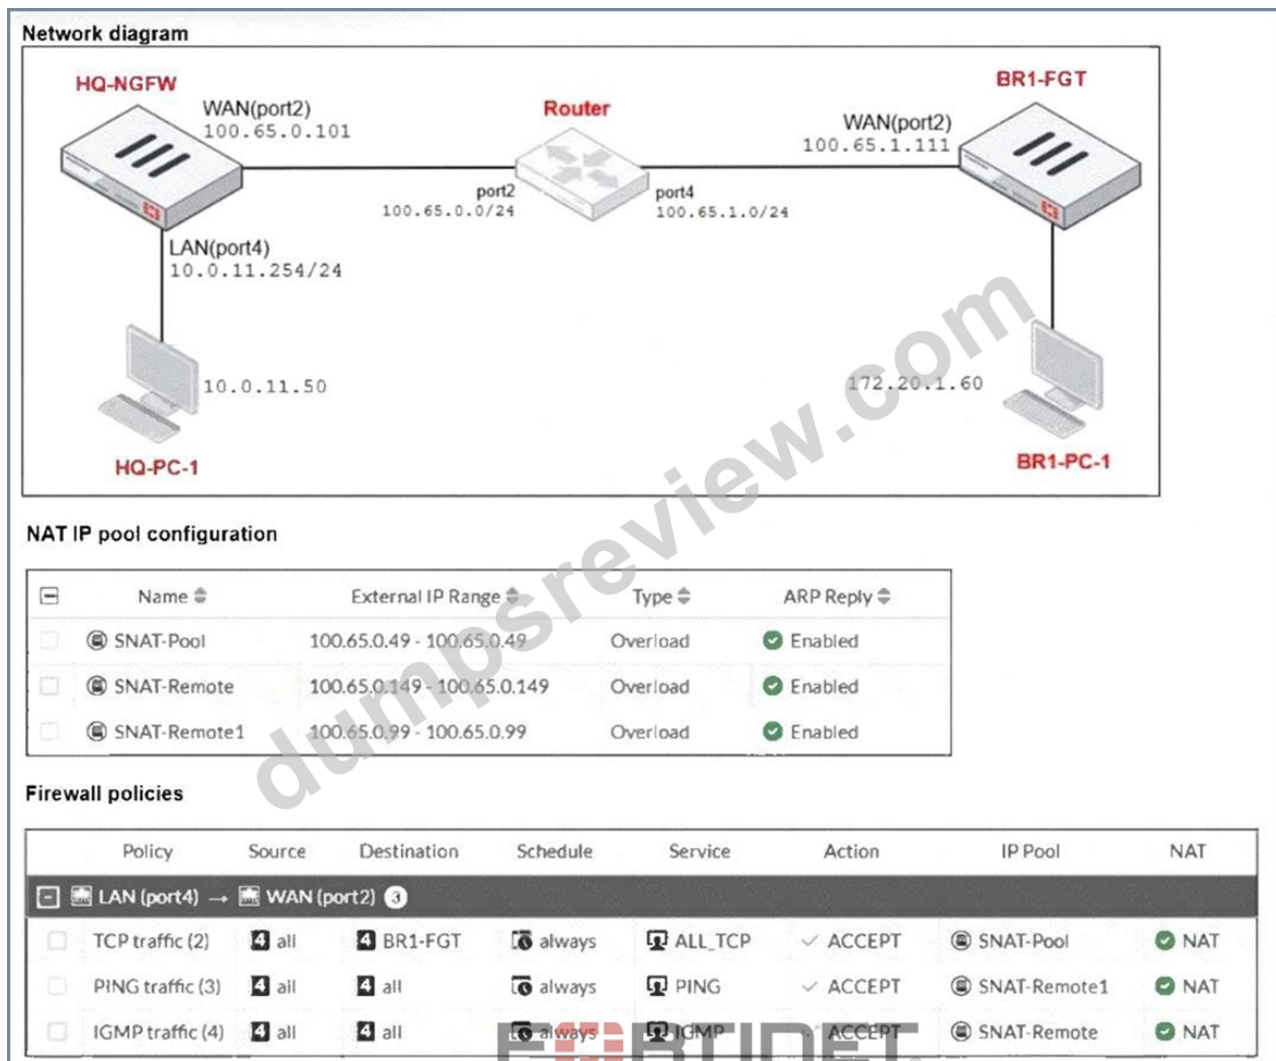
Network diagram

HQ-NGFW
WAN(port2)
100.65.0.101

Router

BR1-FGT
WAN(port2)
100.65.1.111

port2
100.65.0.0/24

port4
100.65.1.0/24

LAN(port4)
10.0.11.254/24

10.0.11.50

172.20.1.60

HQ-PC-1

BR1-PC-1

dumpsreview.com

NAT IP pool configuration

| Name | External IP Range | Type | ARP Reply |
|---|---|---|---|
| SNAT-Pool | 100.65.0.49 - 100.65.0.49 | Overload | Enabled |
| SNAT-Remote | 100.65.0.149 - 100.65.0.149 | Overload | Enabled |
| SNAT-Remote1 | 100.65.0.99 - 100.65.0.99 | Overload | Enabled |

Firewall policies

| Policy | Source | Destination | Schedule | Service | Action | IP Pool | NAT |
|---|---|---|---|---|---|---|---|
| LAN (port4) → WAN (port2) 3 | | | | | | | |
| TCP traffic (2) | all | BR1-FGT | always | ALL_TCP | ACCEPT | SNAT-Pool | NAT |
| PING traffic (3) | all | all | always | PING | ACCEPT | SNAT-Remote1 | NAT |
| IGMP traffic (4) | all | all | always | IGMP | ACCEPT | SNAT-Remote | NAT |

FURTINET